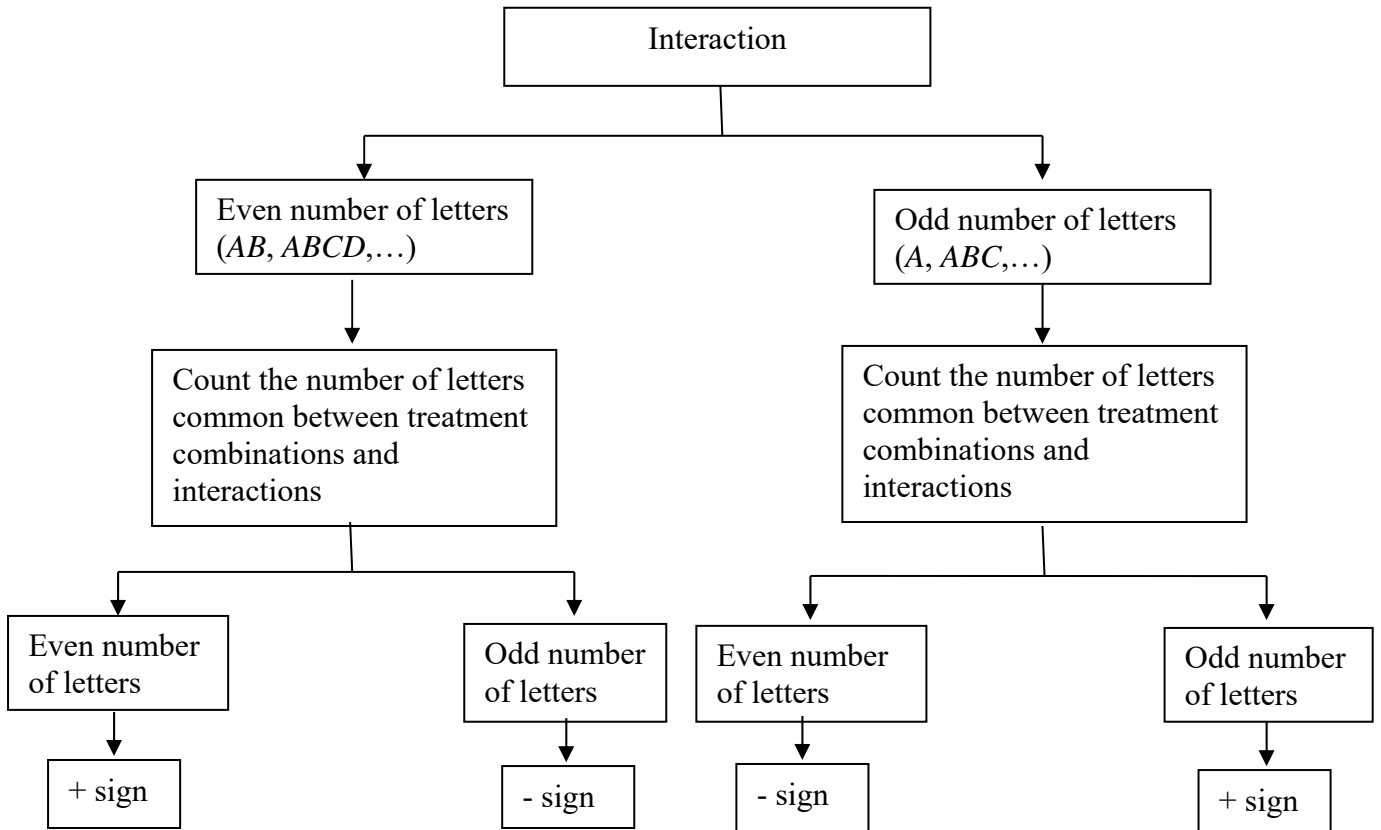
Interaction

Even number of letters ($AB$, $ABCD$,…)

Odd number of letters ($A$, $ABC$,…)

Count the number of letters common between treatment combinations and interactions

Count the number of letters common between treatment combinations and interactions

Even number of letters

Odd number of letters

Even number of letters

Odd number of letters

+ sign

- sign

- sign

+ sign